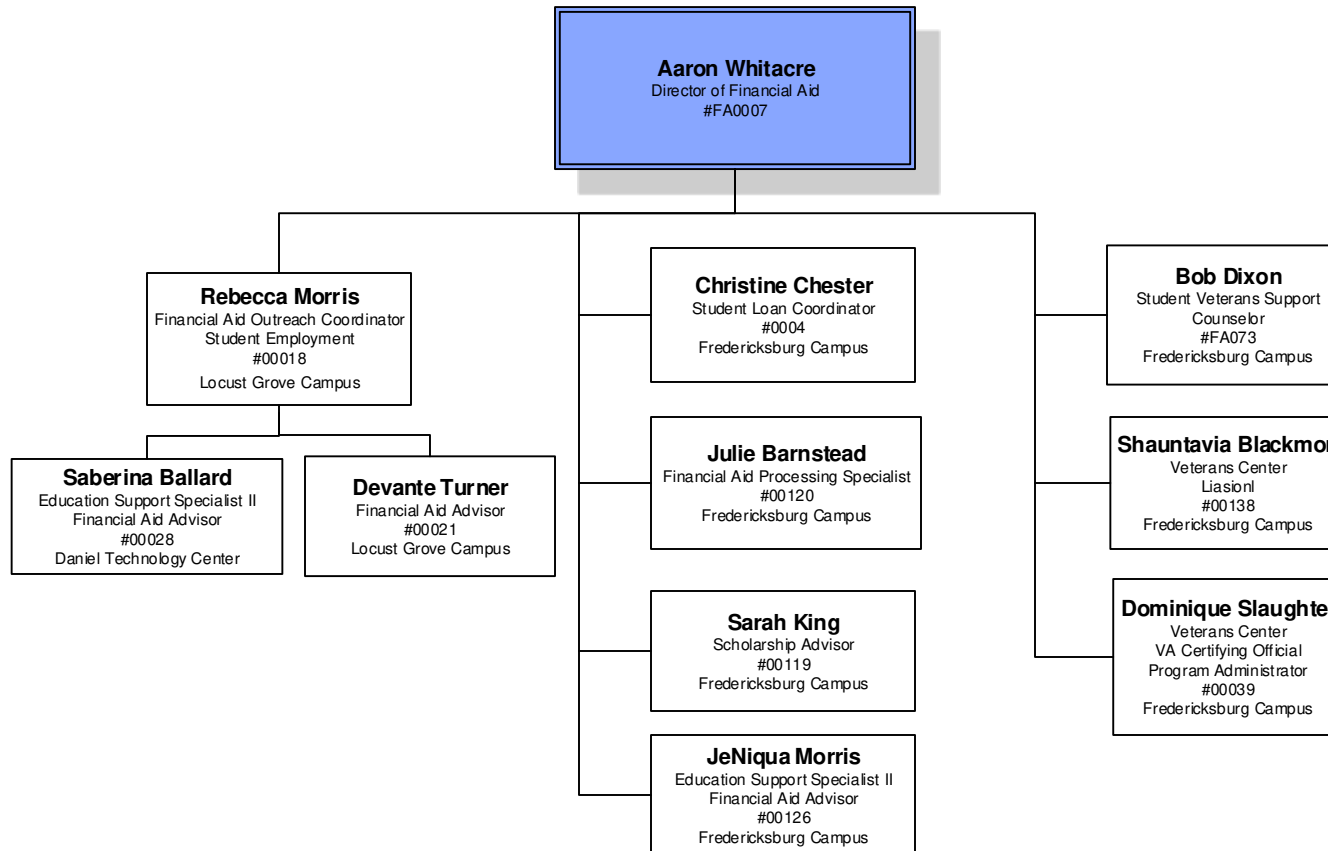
Aaron Whitacre
Director of Financial Aid
#FA0007

Rebecca Morris
Financial Aid Outreach Coordinator
Student Employment
#00018
Locust Grove Campus

Saberina Ballard
Education Support Specialist II
Financial Aid Advisor
#00028
Daniel Technology Center

Devante Turner
Financial Aid Advisor
#00021
Locust Grove Campus

Christine Chester
Student Loan Coordinator
#0004
Fredericksburg Campus

Julie Barnstead
Financial Aid Processing Specialist
#00120
Fredericksburg Campus

Sarah King
Scholarship Advisor
#00119
Fredericksburg Campus

JeNiqua Morris
Education Support Specialist II
Financial Aid Advisor
#00126
Fredericksburg Campus

Bob Dixon
Student Veterans Support
Counselor
#FA073
Fredericksburg Campus

Shauntavia Blackmor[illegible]
Veterans Center
Liasionl
#00138
Fredericksburg Campus

Dominique Slaughte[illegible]
Veterans Center
VA Certifying Official
Program Administrator
#00039
Fredericksburg Campus